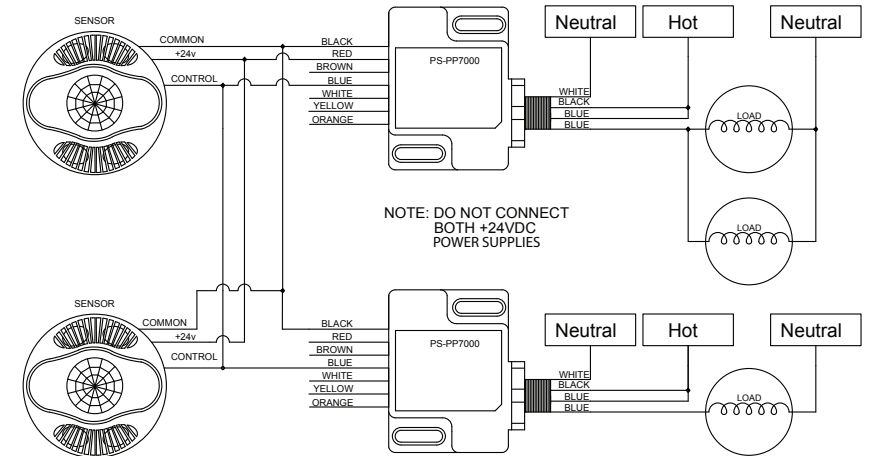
SENSOR
COMMON
+24v
CONTROL

BLACK
RED
BROWN
BLUE
WHITE
YELLOW
ORANGE

PS-PP7000

Neutral
Hot
Neutral

WHITE
BLACK
BLUE
BLUE

LOAD
LOAD

NOTE: DO NOT CONNECT BOTH +24VDC POWER SUPPLIES

SENSOR
COMMON
+24v
CONTROL

BLACK
RED
BROWN
BLUE
WHITE
YELLOW
ORANGE

PS-PP7000

Neutral
Hot
Neutral

WHITE
BLACK
BLUE
BLUE

LOAD